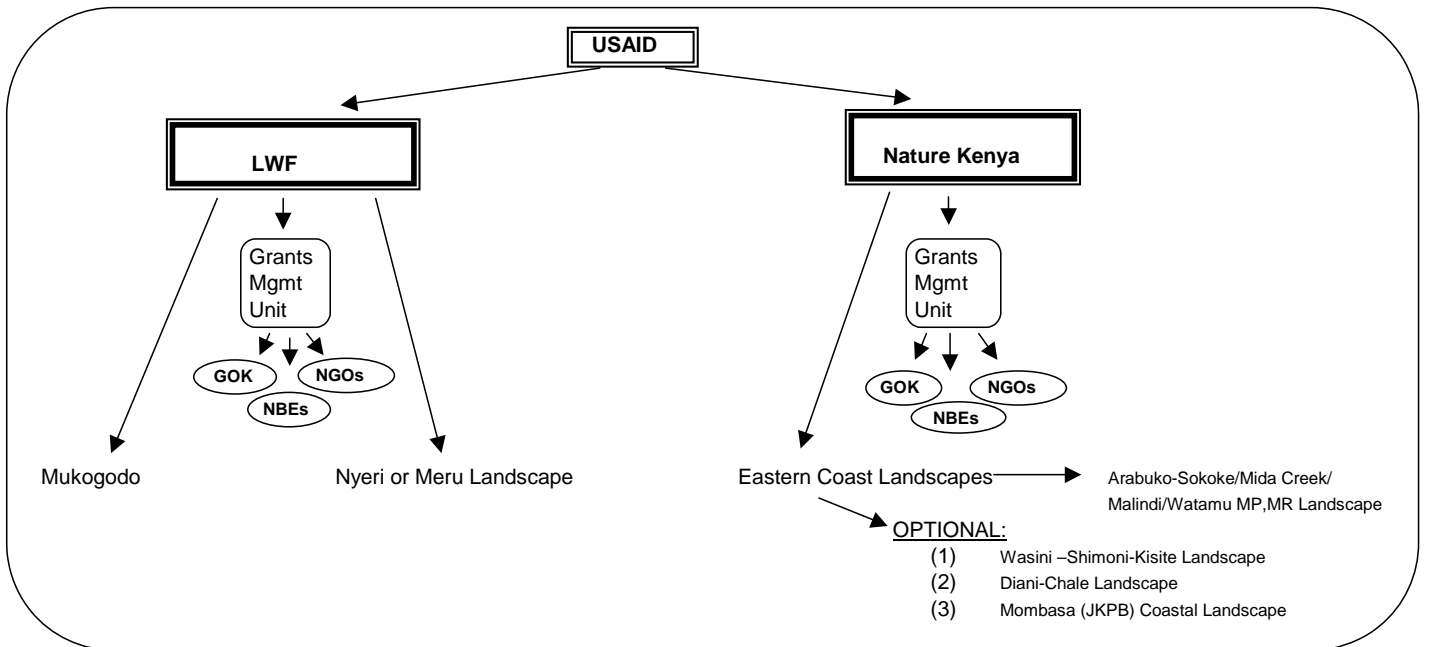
USAID

LWF

Grants Mgmt Unit

GOK
NGOs
NBEs

Mukogodo

Nyeri or Meru Landscape

Nature Kenya

Grants Mgmt Unit

GOK
NGOs
NBEs

Eastern Coast Landscapes

Arabuko-Sokoke/Mida Creek/ Malindi/Watamu MP,MR Landscape

OPTIONAL:
(1) Wasini –Shimoni-Kisite Landscape
(2) Diani-Chale Landscape
(3) Mombasa (JKPB) Coastal Landscape